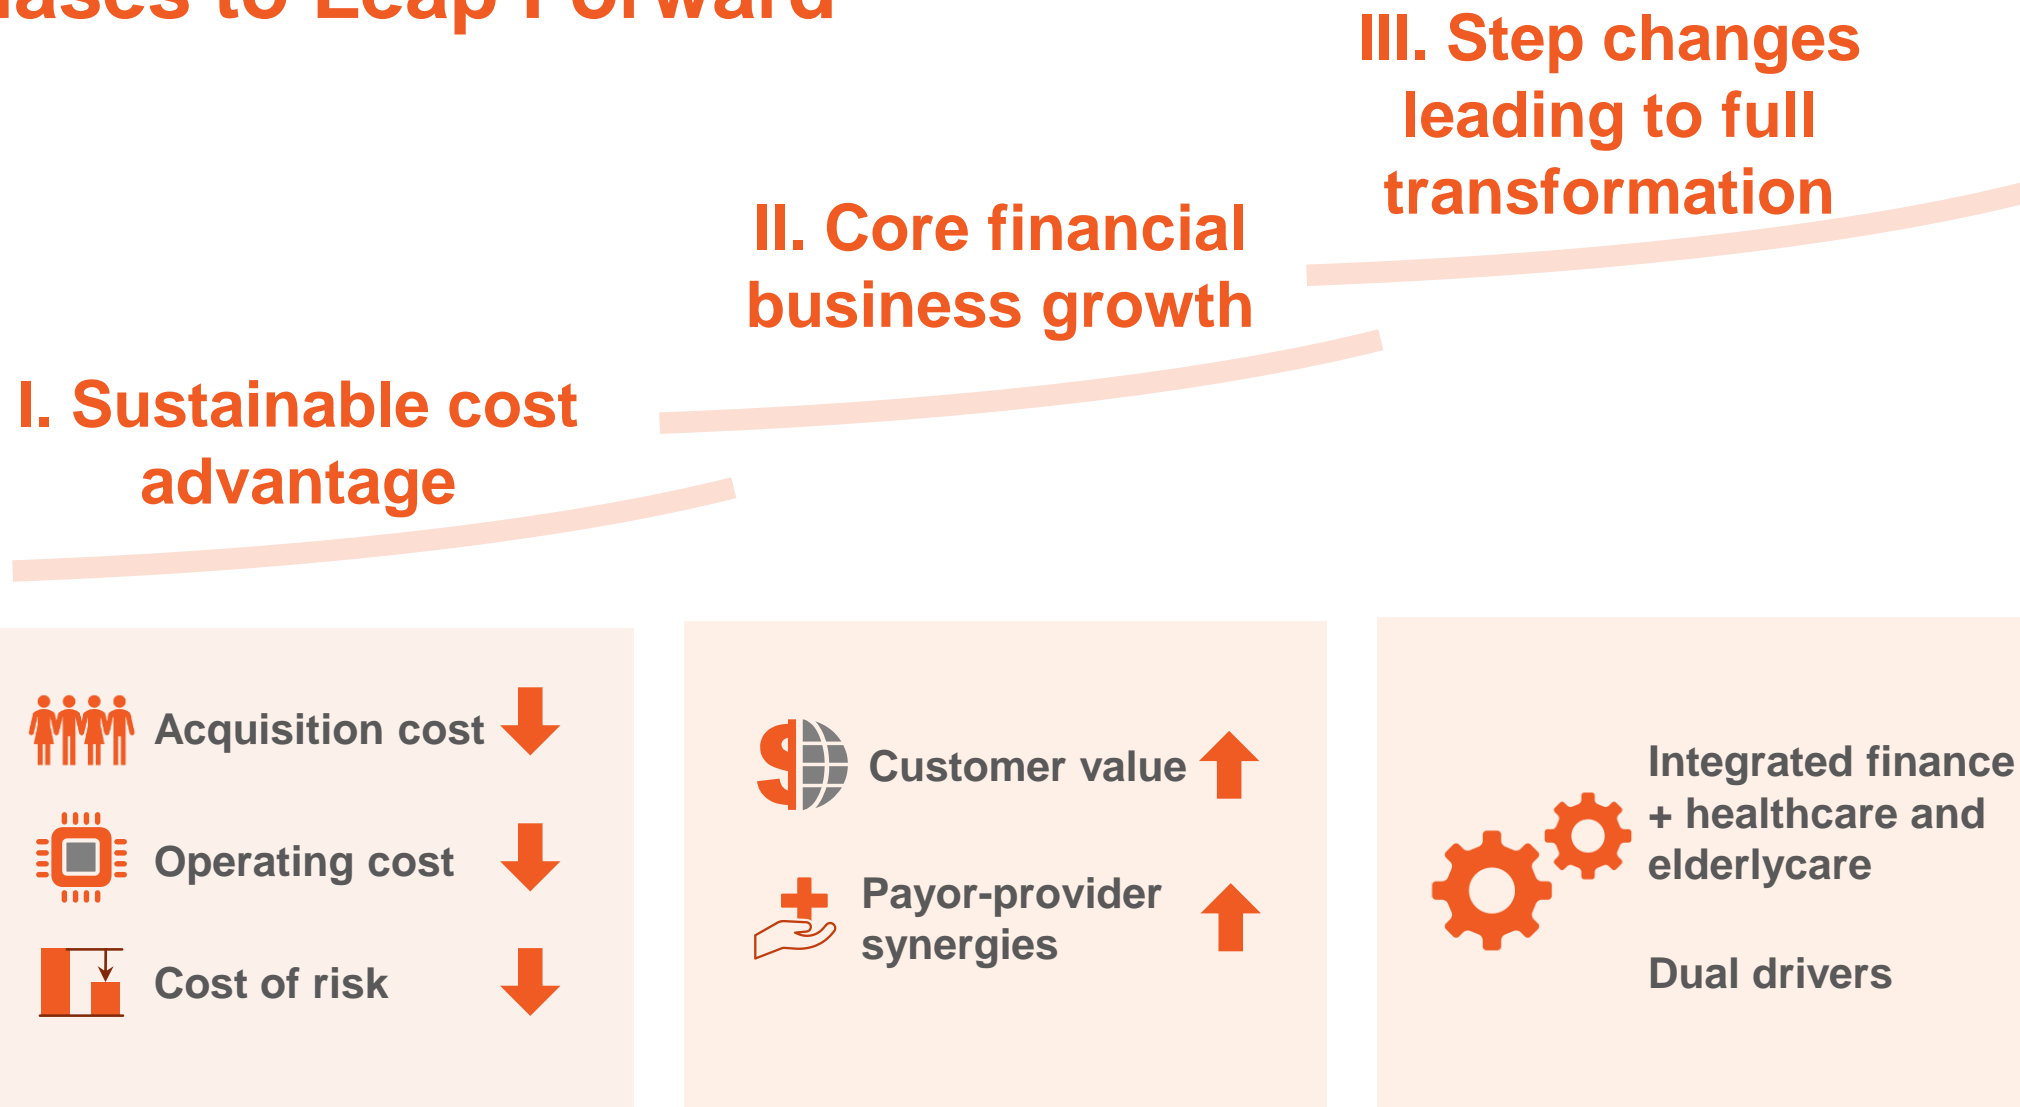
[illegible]ases to Leap Forward

III. Step changes leading to full transformation

II. Core financial business growth

I. Sustainable cost advantage

Acquisition cost

Operating cost

Cost of risk

Customer value

Payor-provider synergies

Integrated finance + healthcare and elderlycare

Dual drivers